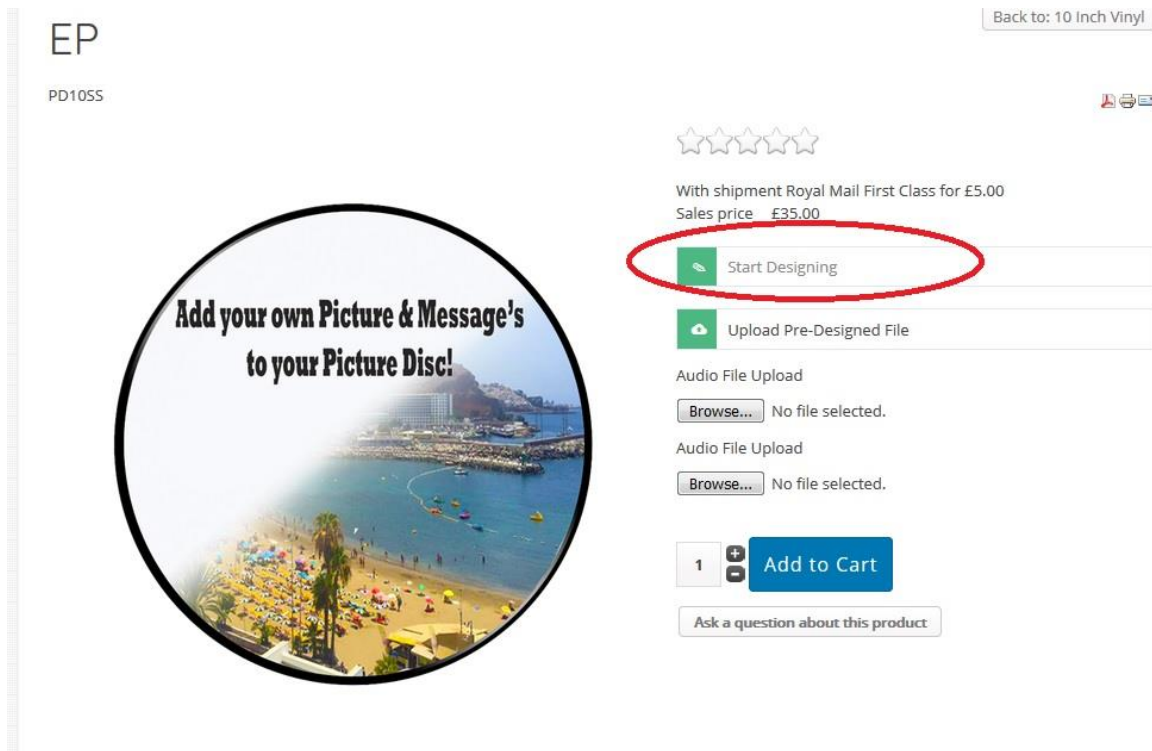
EP

Back to: 10 Inch Vinyl

PD10SS

Add your own Picture & Message's to your Picture Disc!

With shipment Royal Mail First Class for £5.00
Sales price £35.00

Start Designing

Upload Pre-Designed File

Audio File Upload

Browse... No file selected.

Audio File Upload

Browse... No file selected.

1

Add to Cart

Ask a question about this product